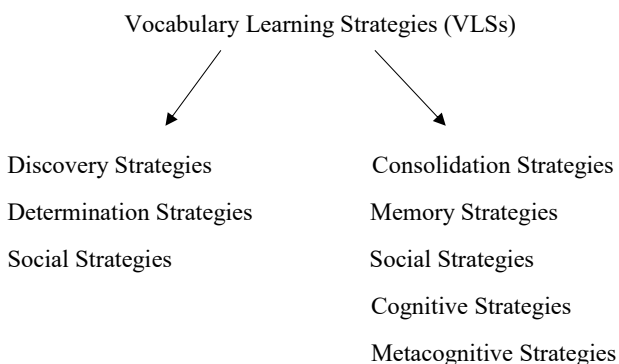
Vocabulary Learning Strategies (VLSs)

Discovery Strategies

Determination Strategies

Social Strategies

Consolidation Strategies

Memory Strategies

Social Strategies

Cognitive Strategies

Metacognitive Strategies